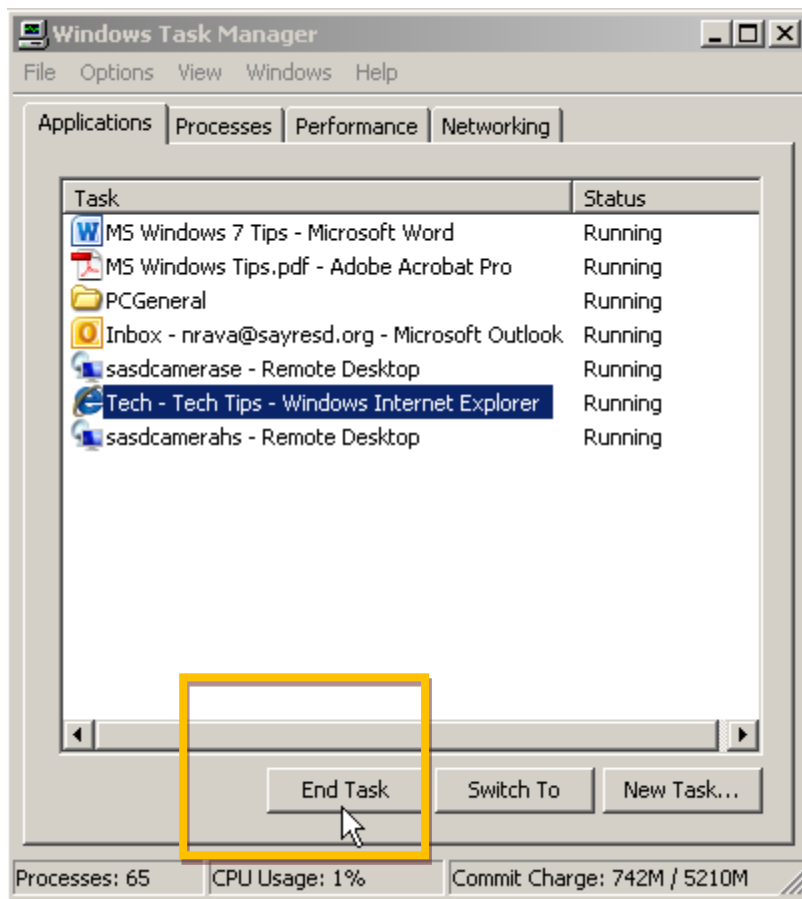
Windows Task Manager

File Options View Windows Help

Applications Processes Performance Networking

| Task | Status |
|---|---|
| MS Windows 7 Tips - Microsoft Word | Running |
| MS Windows Tips.pdf - Adobe Acrobat Pro | Running |
| PCGeneral | Running |
| Inbox - nrava@sayresd.org - Microsoft Outlook | Running |
| sasdcamerase - Remote Desktop | Running |
| Tech - Tech Tips - Windows Internet Explorer | Running |
| sasdcamerahs - Remote Desktop | Running |

End Task Switch To New Task...

Processes: 65 CPU Usage: 1% Commit Charge: 742M / 5210M